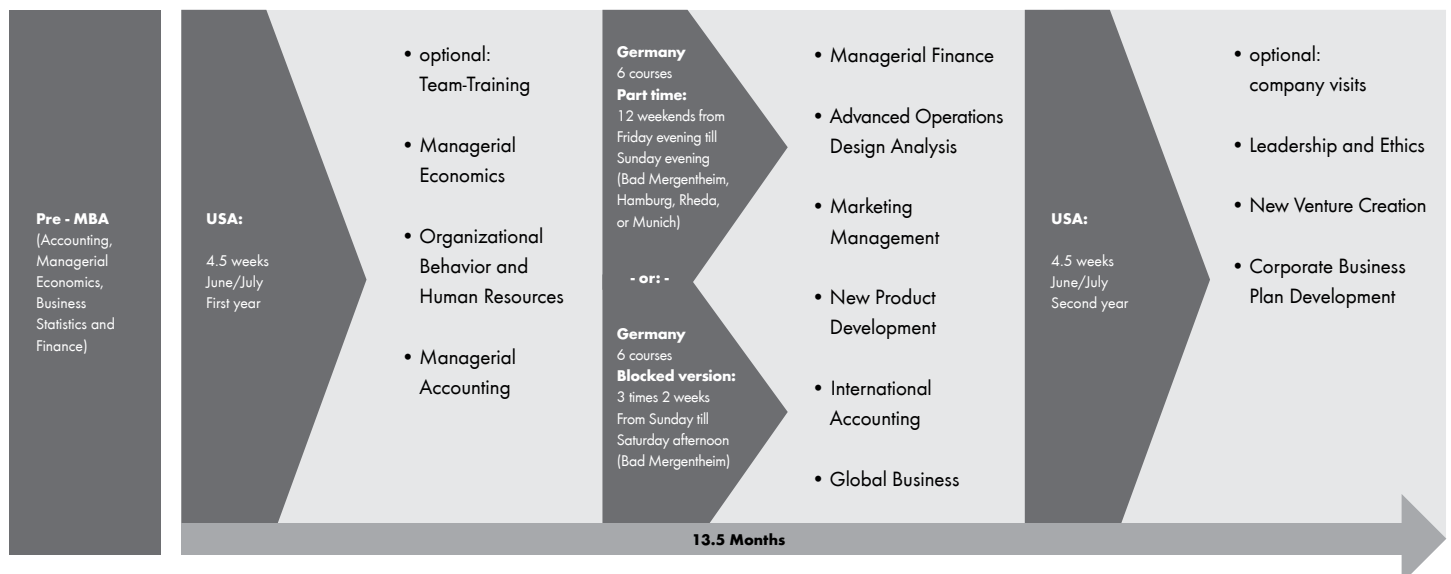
Pre - MBA
(Accounting, Managerial Economics, Business Statistics and Finance)

USA:
4.5 weeks
June/July
First year

• optional:
Team-Training
• Managerial Economics
• Organizational Behavior and Human Resources
• Managerial Accounting

Germany
6 courses
Part time:
12 weekends from Friday evening till Sunday evening (Bad Mergentheim, Hamburg, Rheda, or Munich)

- or: -

Germany
6 courses
Blocked version:
3 times 2 weeks
From Sunday till Saturday afternoon (Bad Mergentheim)

• Managerial Finance
• Advanced Operations Design Analysis
• Marketing Management
• New Product Development
• International Accounting
• Global Business

USA:
4.5 weeks
June/July
Second year

• optional:
company visits
• Leadership and Ethics
• New Venture Creation
• Corporate Business Plan Development

13.5 Months